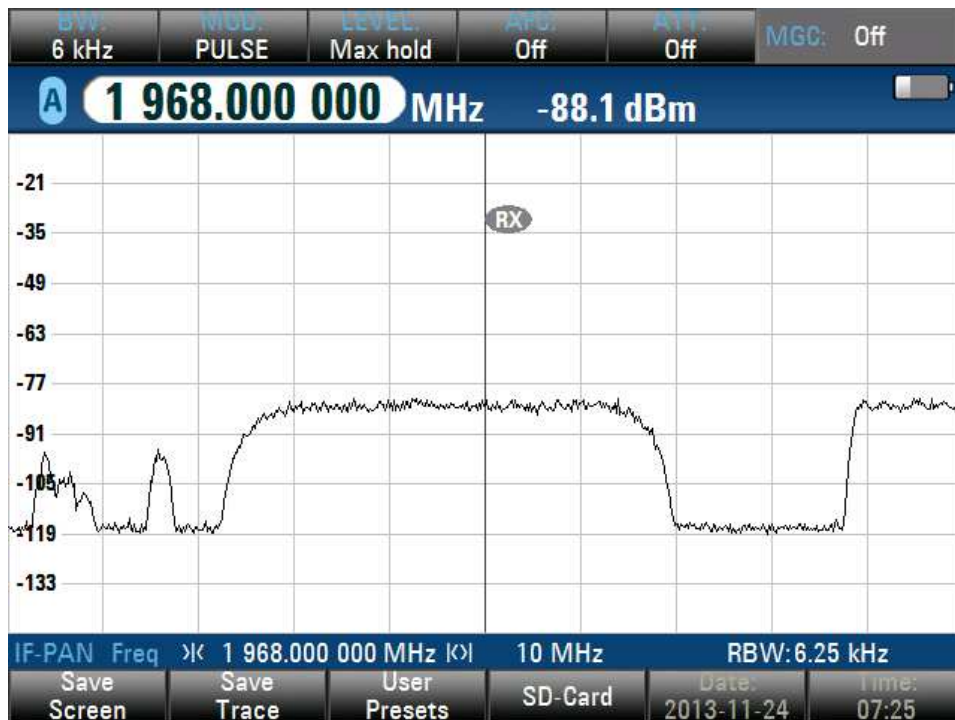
BW:
6 kHz

MOD:
PULSE

LEVEL:
Max hold

AFC:
Off

ATT:
Off

MGC: Off

A 1 968.000 000 MHz -88.1 dBm

-21
-35
-49
-63
-77
-91
-105
-119
-133

RX

IF-PAN Freq >|< 1 968.000 000 MHz |<>| 10 MHz RBW: 6.25 kHz

Save Screen

Save Trace

User Presets

SD-Card

Date: 2013-11-24

Time: 07:25